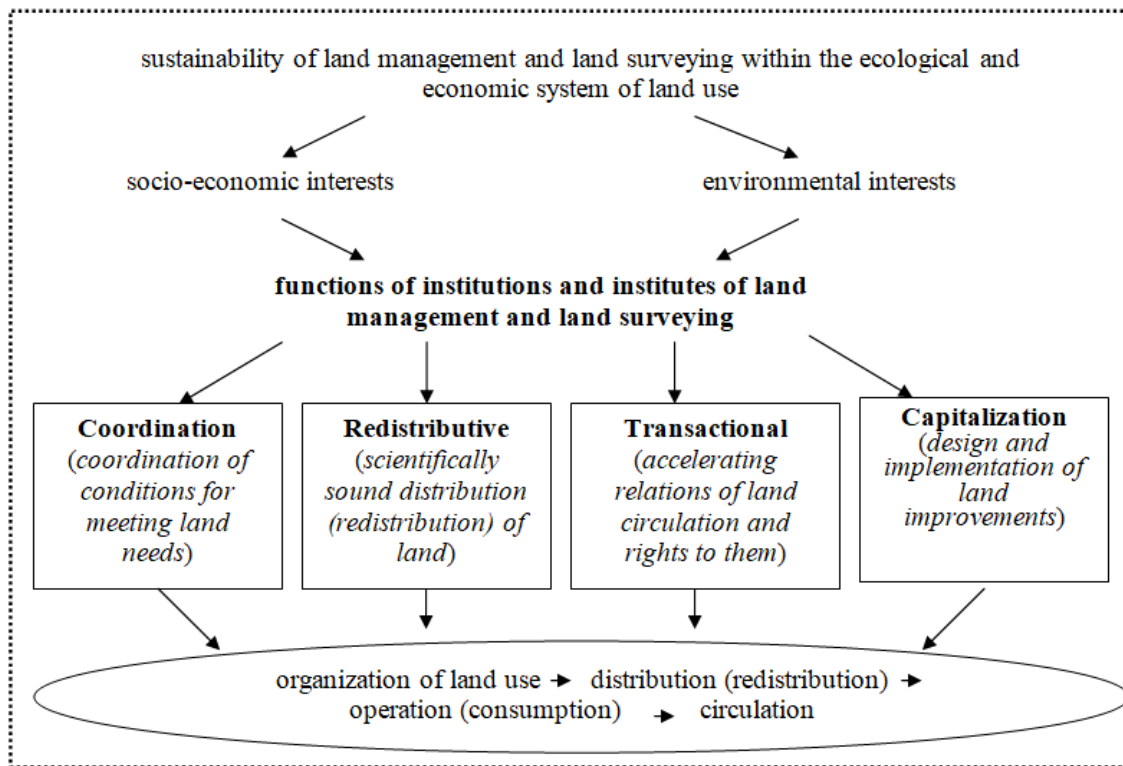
sustainability of land management and land surveying within the ecological and economic system of land use

socio-economic interests

environmental interests

**functions of institutions and institutes of land management and land surveying**

**Coordination**
(*coordination of conditions for meeting land needs*)

**Redistributive**
(*scientifically sound distribution (redistribution) of land*)

**Transactional**
(*accelerating relations of land circulation and rights to them*)

**Capitalization**
(*design and implementation of land improvements*)

organization of land use → distribution (redistribution) → operation (consumption) → circulation